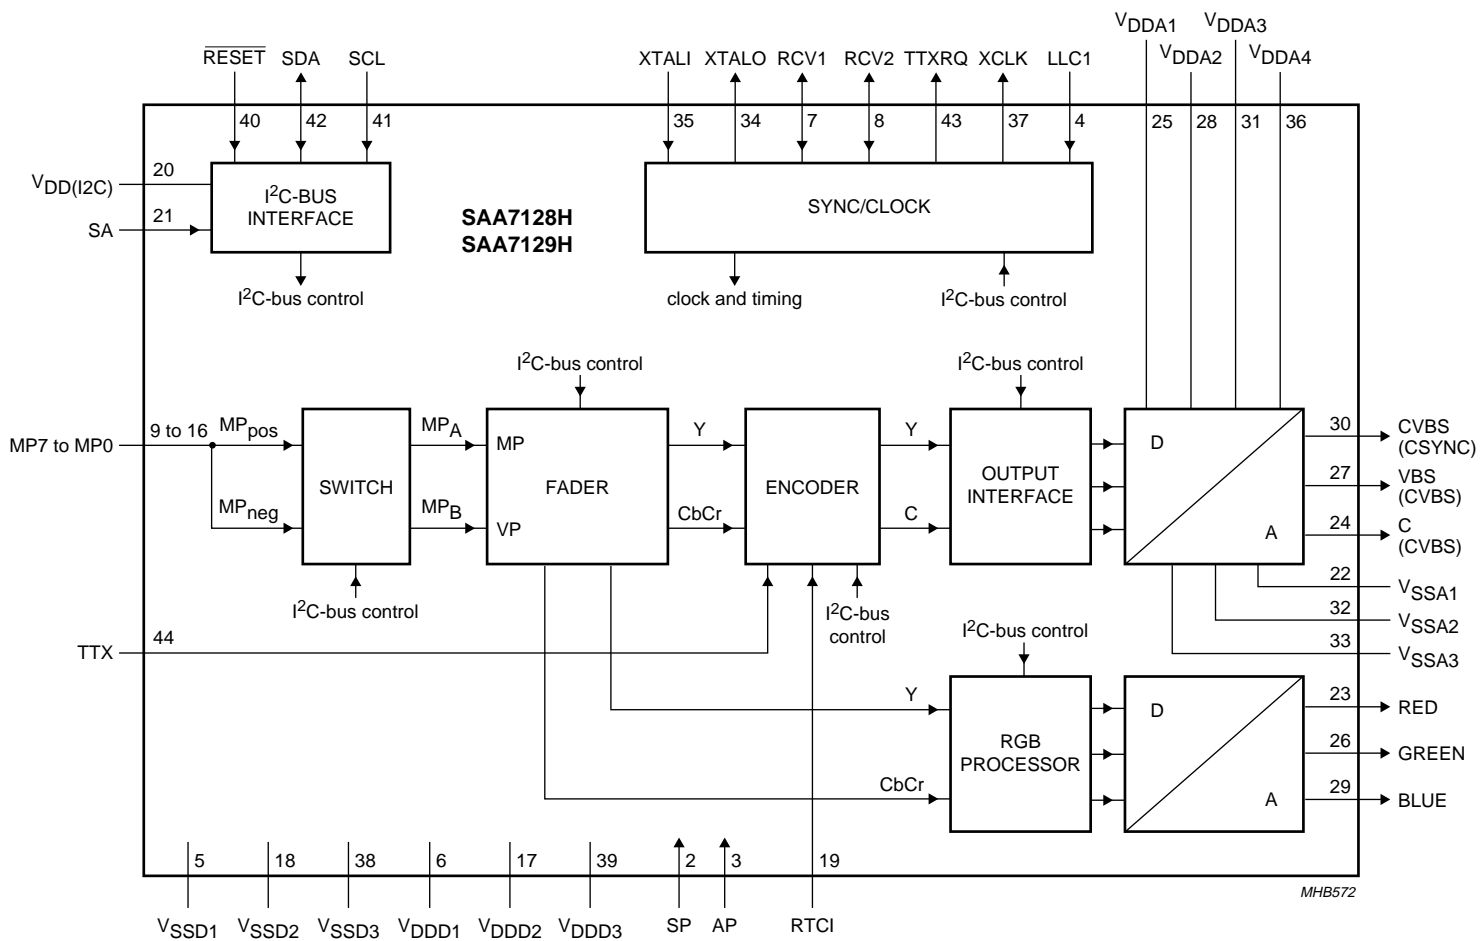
$\overline{RESET}$ SDA SCL

40 42 41

XTALI XTALO RCV1 RCV2 TTXRQ XCLK LLC1

35 34 7 8 43 37 4

$V_{DDA1}$ $V_{DDA2}$ $V_{DDA3}$ $V_{DDA4}$

25 28 31 36

$V_{DD(I2C)}$ 20

SA 21

$I^2C$-BUS INTERFACE

$I^2C$-bus control

SAA7128H
SAA7129H

SYNC/CLOCK

clock and timing

$I^2C$-bus control

$I^2C$-bus control

$I^2C$-bus control

MP7 to MP0 9 to 16

$MP_{pos}$

$MP_{neg}$

SWITCH

$MP_A$

$MP_B$

MP

VP

FADER

Y

CbCr

ENCODER

Y

C

OUTPUT INTERFACE

D

A

30 CVBS (CSYNC)

27 VBS (CVBS)

24 C (CVBS)

$I^2C$-bus control

$I^2C$-bus control

22 $V_{SSA1}$

32 $V_{SSA2}$

33 $V_{SSA3}$

TTX 44

$I^2C$-bus control

Y

RGB PROCESSOR

CbCr

D

A

23 RED

26 GREEN

29 BLUE

5 18 38 6 17 39 2 3 19

$V_{SSD1}$ $V_{SSD2}$ $V_{SSD3}$ $V_{DDD1}$ $V_{DDD2}$ $V_{DDD3}$ SP AP RTCI

MHB572